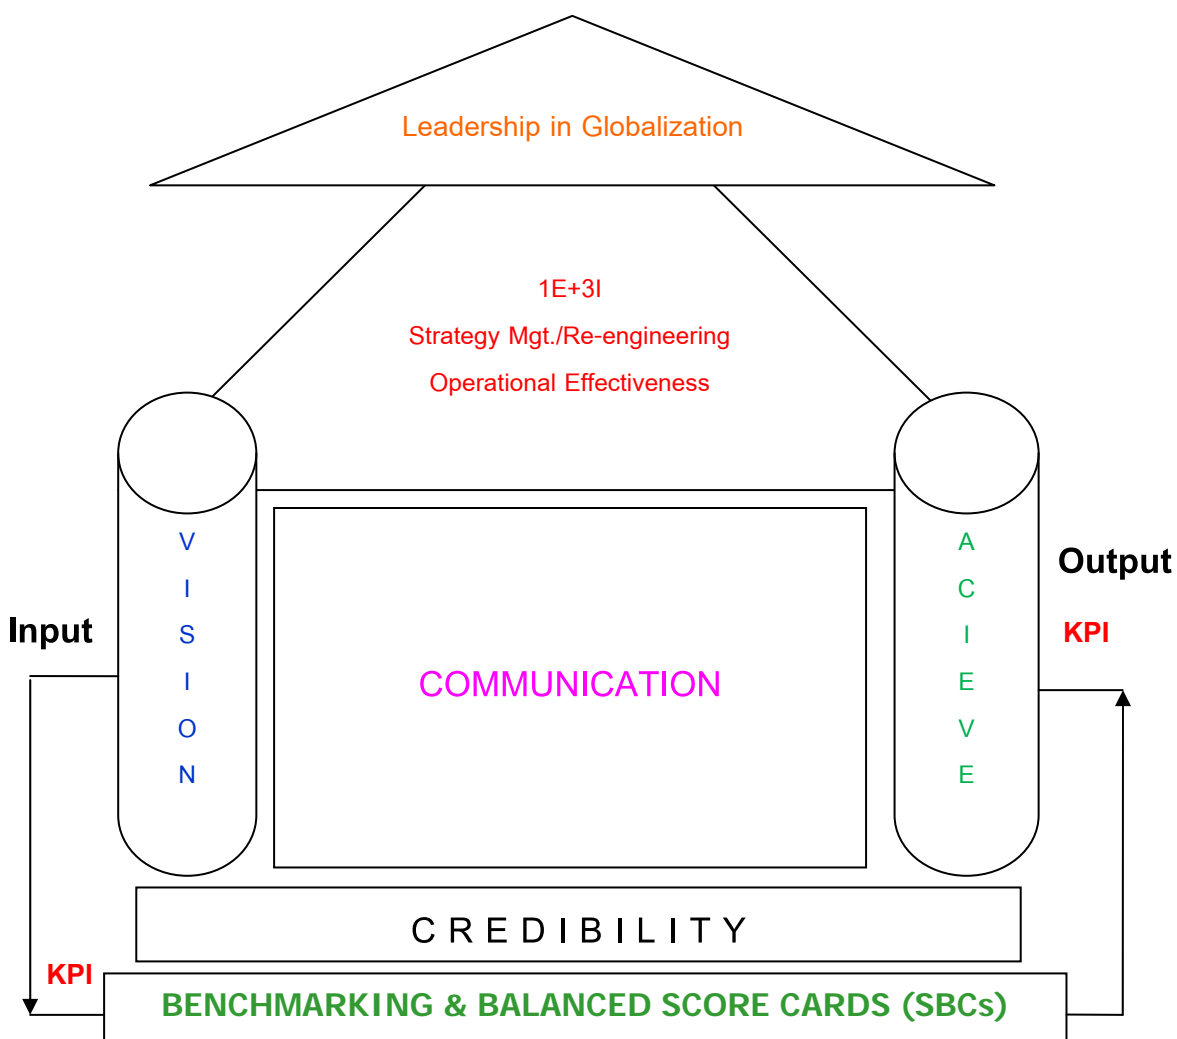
Leadership in Globalization

1E+3I

Strategy Mgt./Re-engineering

Operational Effectiveness

V
I
S
I
O
N

Input

COMMUNICATION

A
C
I
E
V
E

Output

KPI

CREDIBILITY

KPI

BENCHMARKING & BALANCED SCORE CARDS (SBCs)